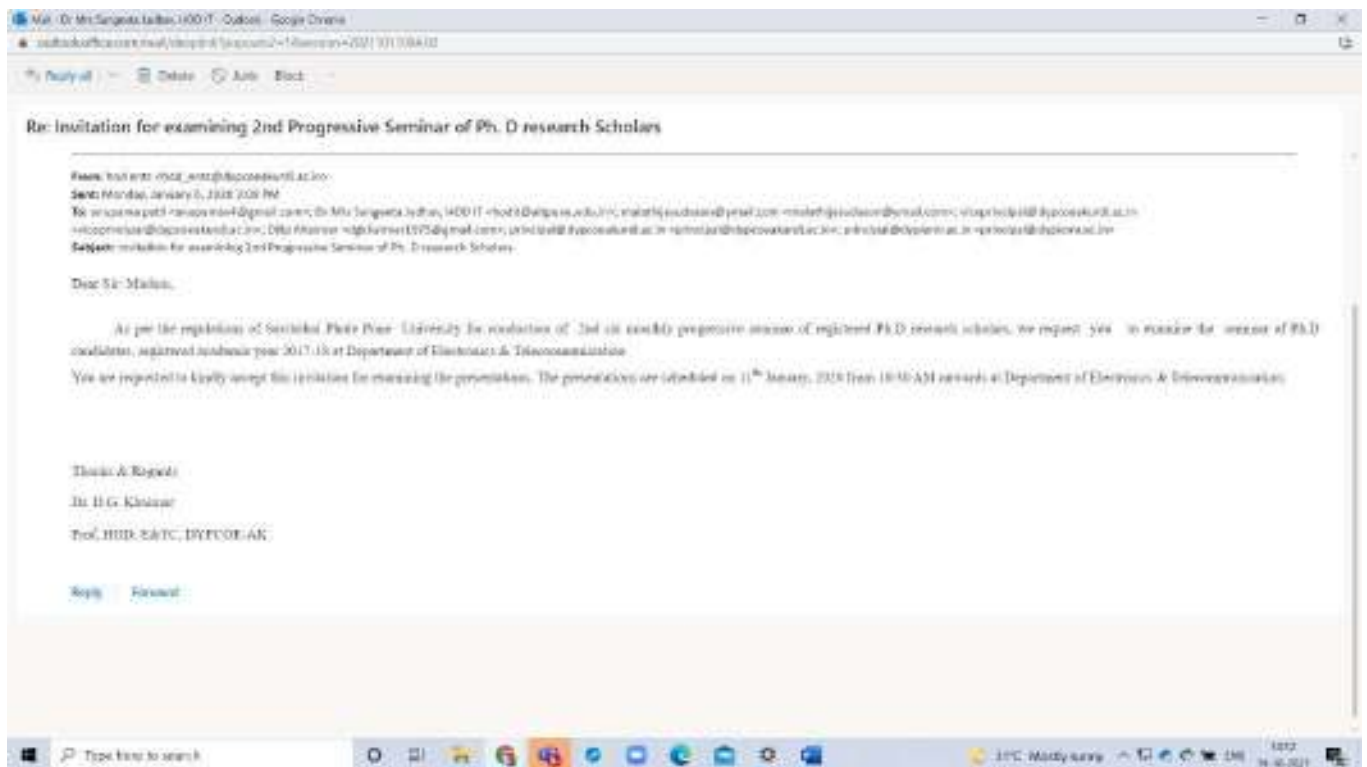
Mail - Dr Mrs Sangeeta Jadhav, HOD IT - Outlook - Google Chrome

Reply all | Delete | Junk | Block

Re: Invitation for examining 2nd Progressive Seminar of Ph. D research Scholars

From: hod entc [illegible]
Sent: Monday, January 6, 2020 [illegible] PM
To: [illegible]; Dr Mrs Sangeeta Jadhav, HOD IT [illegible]
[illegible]
Subject: Invitation for examining 2nd Progressive Seminar of Ph. D research Scholars

Dear Sir/ Madam,

As per the regulations of Savitribai Phule Pune University for conduction of 2nd six monthly progressive seminar of registered Ph.D research scholars, we request you to examine the seminar of Ph.D candidates, registered academic year 2017-18 at Department of Electronics & Telecommunication.

You are requested to kindly accept this invitation for examining the presentations. The presentations are scheduled on $11^{th}$ January, 2020 from 10:30 AM onwards at Department of Electronics & Telecommunication.

Thanks & Regards

Dr. D.G. Khairnar

Prof, HOD, E&TC, DYPCOE-AK

Reply Forward

Type here to search

31°C Mostly sunny